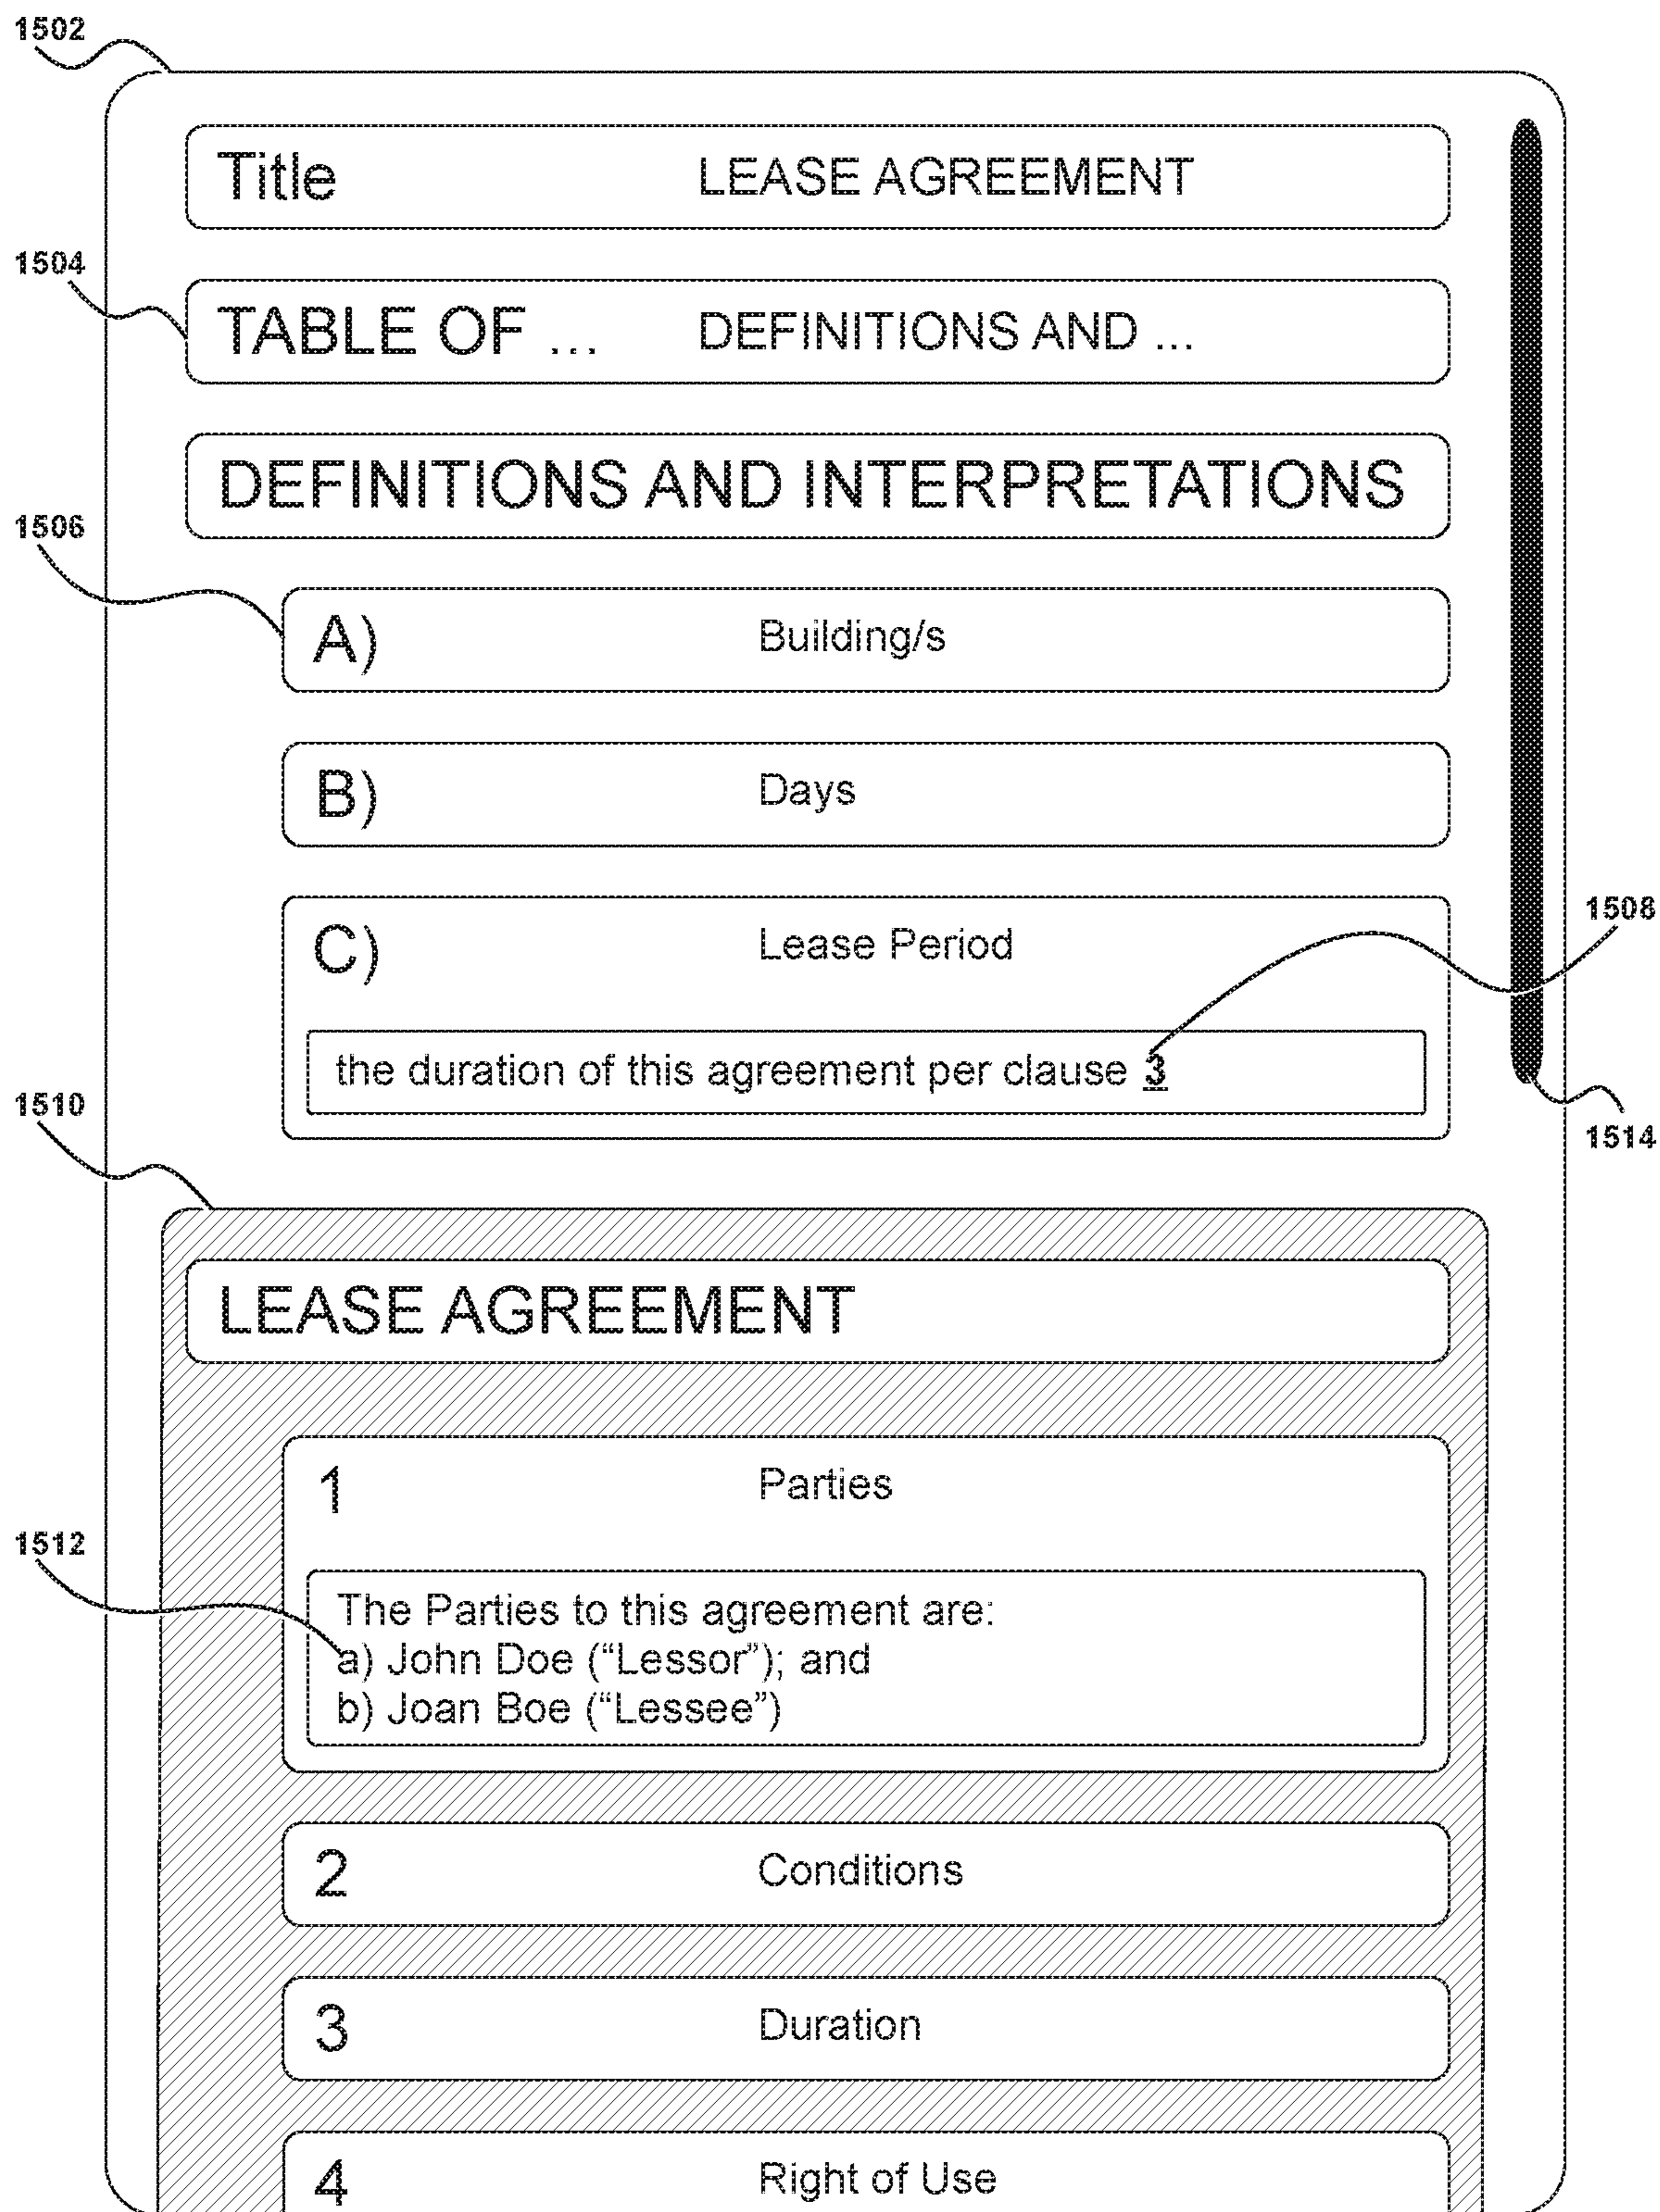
1502

Title LEASE AGREEMENT

1504

TABLE OF ... DEFINITIONS AND ...

DEFINITIONS AND INTERPRETATIONS

1506

A) Building/s

B) Days

C) Lease Period

1508

the duration of this agreement per clause 3

1514

1510

LEASE AGREEMENT

1 Parties

1512

The Parties to this agreement are:
a) John Doe ("Lessor"); and
b) Joan Boe ("Lessee")

2 Conditions

3 Duration

4 Right of Use